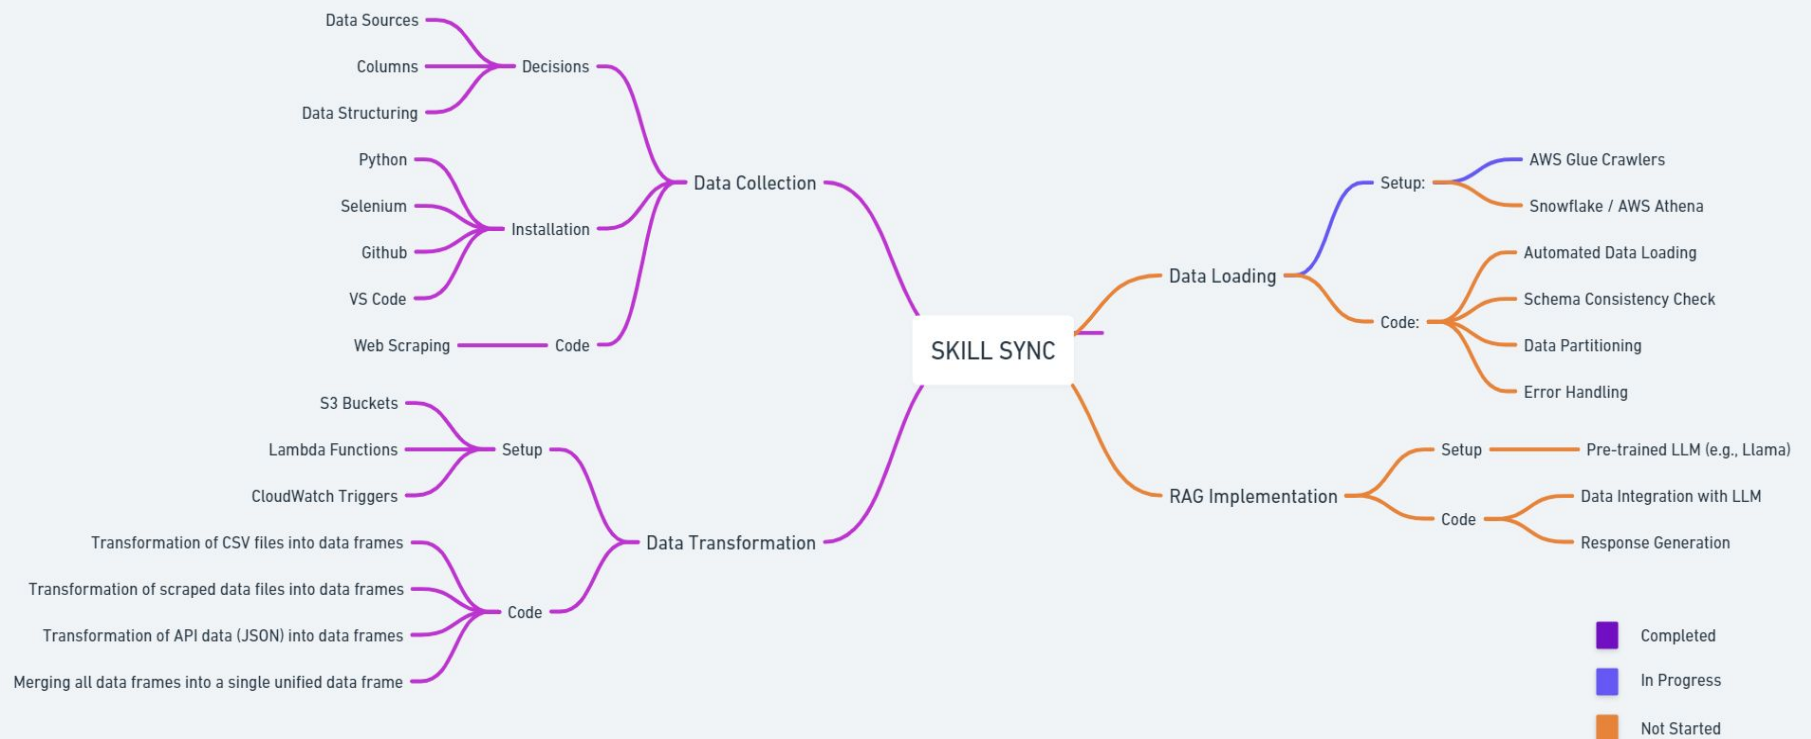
SKILL SYNC

Data Collection
Decisions
Data Sources
Columns
Data Structuring
Installation
Python
Selenium
Github
VS Code
Code
Web Scraping

Data Transformation
Setup
S3 Buckets
Lambda Functions
CloudWatch Triggers
Code
Transformation of CSV files into data frames
Transformation of scraped data files into data frames
Transformation of API data (JSON) into data frames
Merging all data frames into a single unified data frame

Data Loading
Setup:
AWS Glue Crawlers
Snowflake / AWS Athena
Code:
Automated Data Loading
Schema Consistency Check
Data Partitioning
Error Handling

RAG Implementation
Setup
Pre-trained LLM (e.g., Llama)
Code
Data Integration with LLM
Response Generation

Completed
In Progress
Not Started